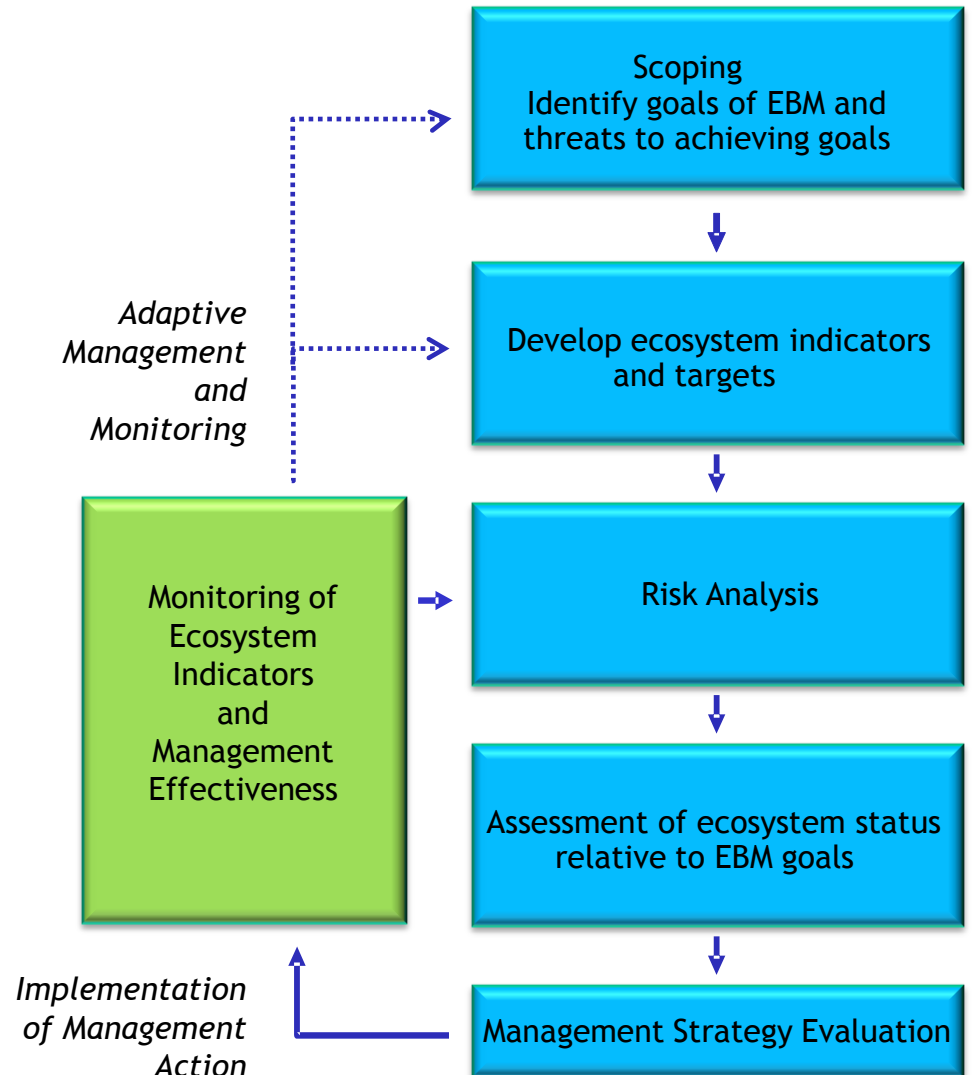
Scoping
Identify goals of EBM and threats to achieving goals

Develop ecosystem indicators and targets

Adaptive Management and Monitoring

Monitoring of Ecosystem Indicators and Management Effectiveness

Risk Analysis

Assessment of ecosystem status relative to EBM goals

Implementation of Management Action

Management Strategy Evaluation